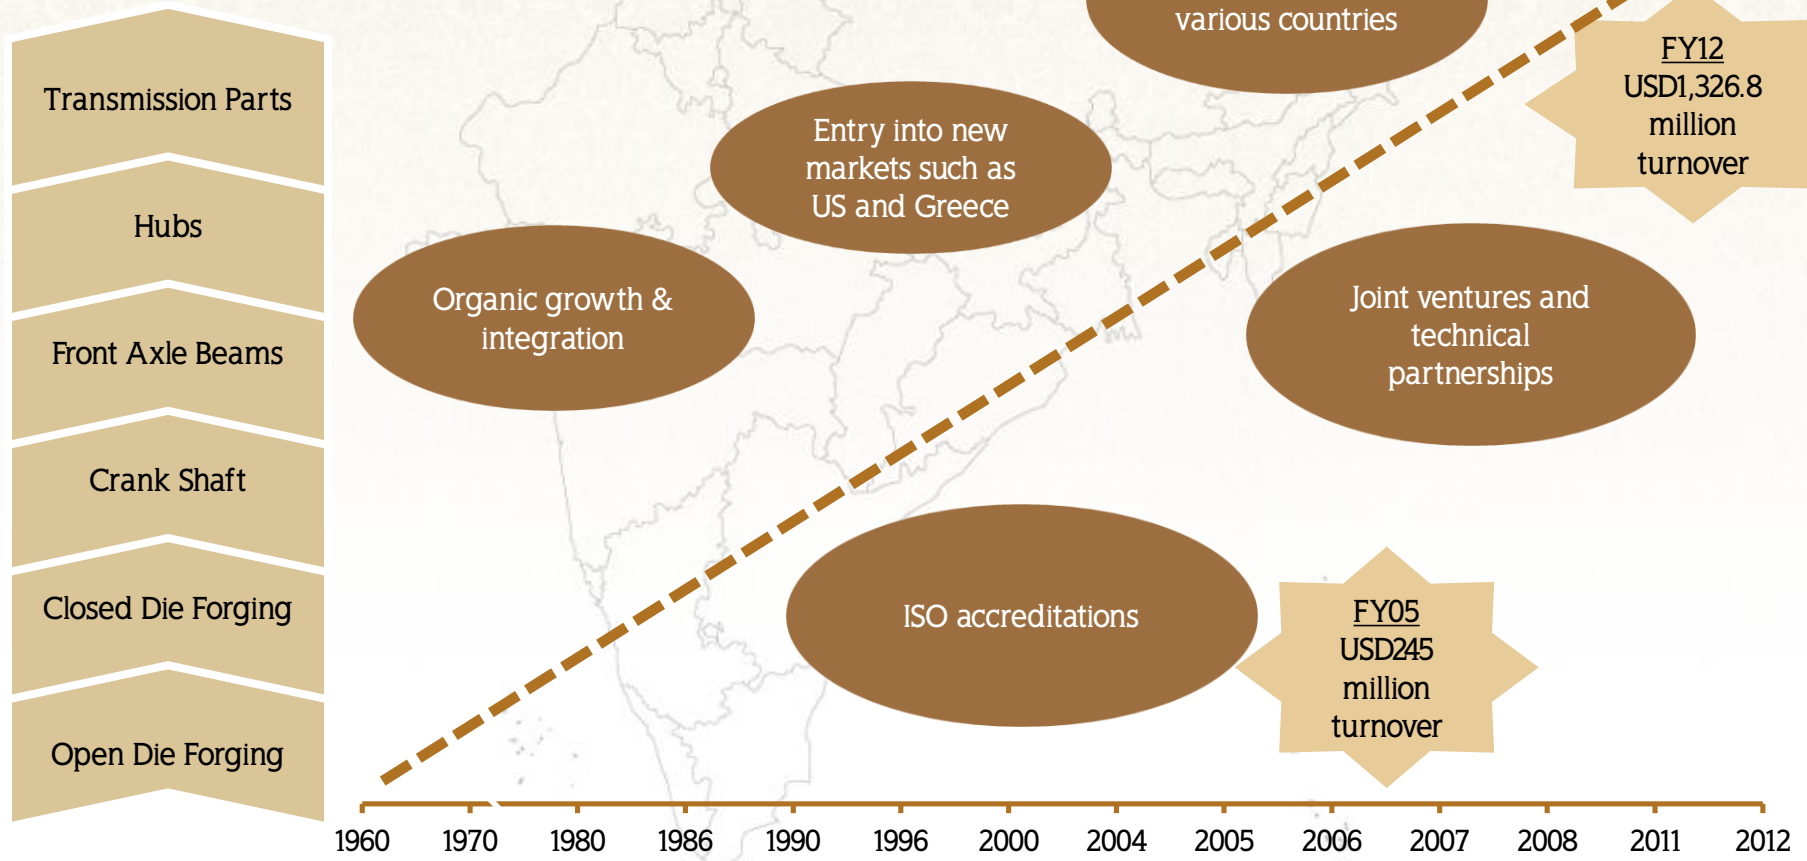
Transmission Parts

Hubs

Front Axle Beams

Crank Shaft

Closed Die Forging

Open Die Forging

various countries

Entry into new markets such as US and Greece

FY12
USD1,326.8 million turnover

Organic growth & integration

Joint ventures and technical partnerships

ISO accreditations

FY05
USD245 million turnover

1960 1970 1980 1986 1990 1996 2000 2004 2005 2006 2007 2008 2011 2012